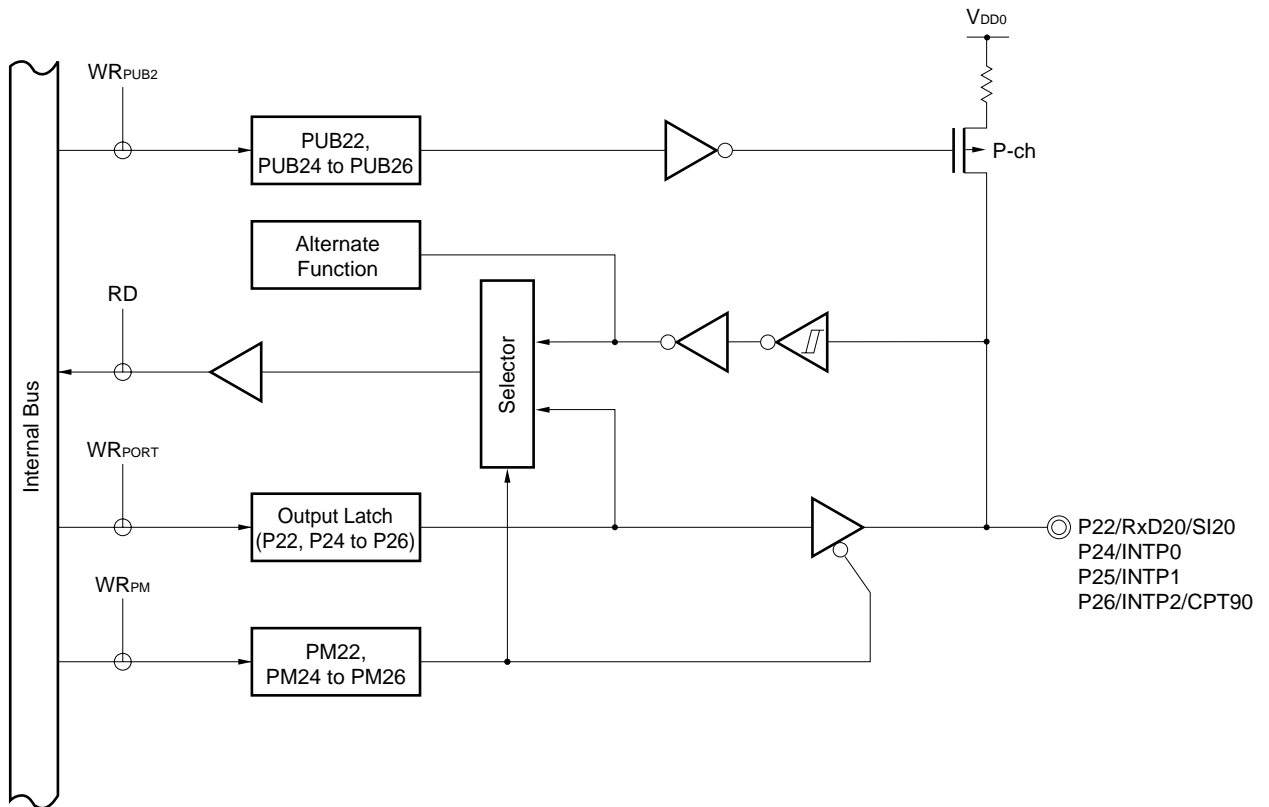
$V_{DD0}$

$WR_{PUB2}$

PUB22, PUB24 to PUB26

P-ch

Alternate Function

RD

Selector

Internal Bus

$WR_{PORT}$

Output Latch (P22, P24 to P26)

P22/RxD20/SI20
P24/INTP0
P25/INTP1
P26/INTP2/CPT90

$WR_{PM}$

PM22, PM24 to PM26